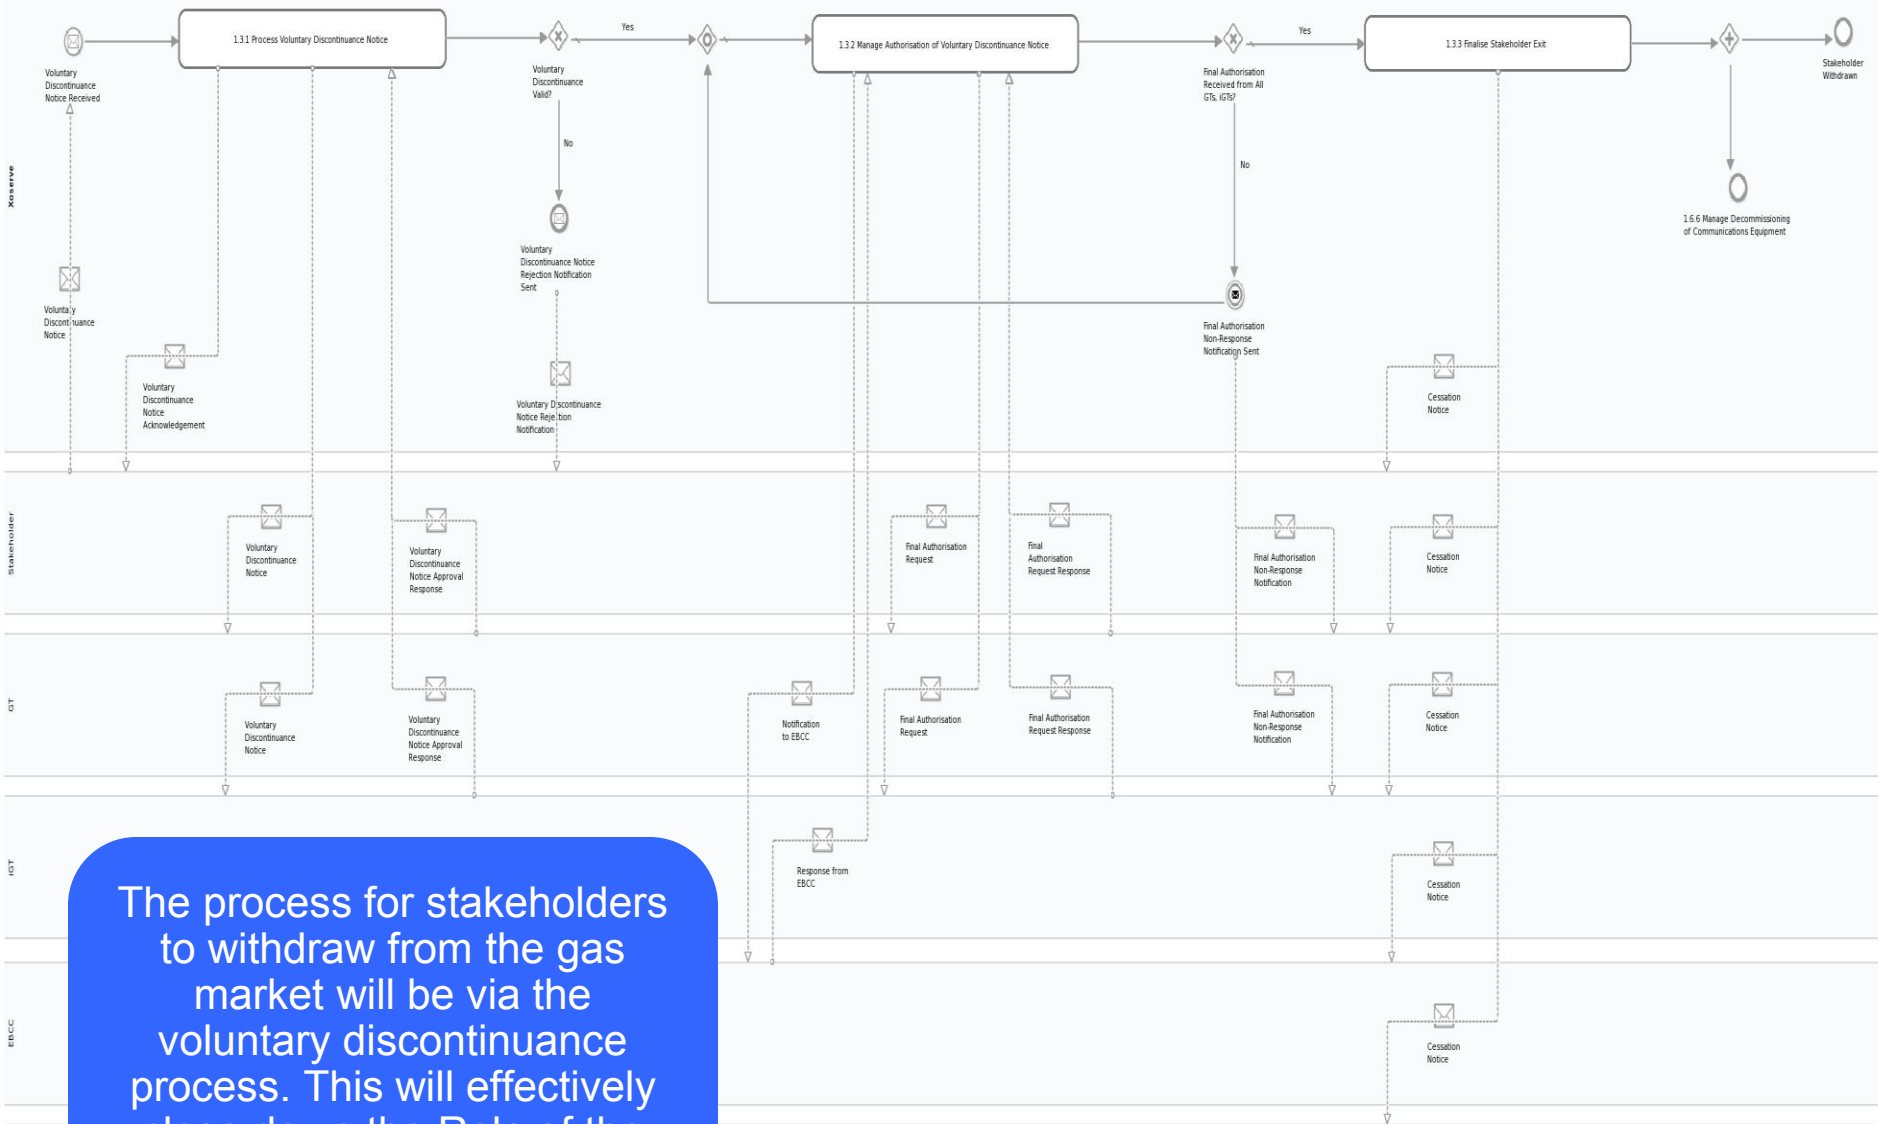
Xoserve

Voluntary Discontinuance Notice Received

1.3.1 Process Voluntary Discontinuance Notice

Voluntary Discontinuance Valid?

Yes

No

Voluntary Discontinuance Notice Rejection Notification Sent

1.3.2 Manage Authorisation of Voluntary Discontinuance Notice

Final Authorisation Received from All GTs, iGTs?

Yes

No

Final Authorisation Non-Response Notification Sent

1.3.3 Finalise Stakeholder Exit

Stakeholder Withdrawn

1.6.6 Manage Decommissioning of Communications Equipment

Voluntary Discontinuance Notice

Voluntary Discontinuance Notice Acknowledgement

Voluntary Discontinuance Notice Rejection Notification

Cessation Notice

Stakeholder

Voluntary Discontinuance Notice

Voluntary Discontinuance Notice Approval Response

Final Authorisation Request

Final Authorisation Request Response

Final Authorisation Non-Response Notification

Cessation Notice

GT

Voluntary Discontinuance Notice

Voluntary Discontinuance Notice Approval Response

Notification to EBCC

Final Authorisation Request

Final Authorisation Request Response

Final Authorisation Non-Response Notification

Cessation Notice

IGT

Response from EBCC

Cessation Notice

EBCC

Cessation Notice

The process for stakeholders to withdraw from the gas market will be via the voluntary discontinuance process. This will effectively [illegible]